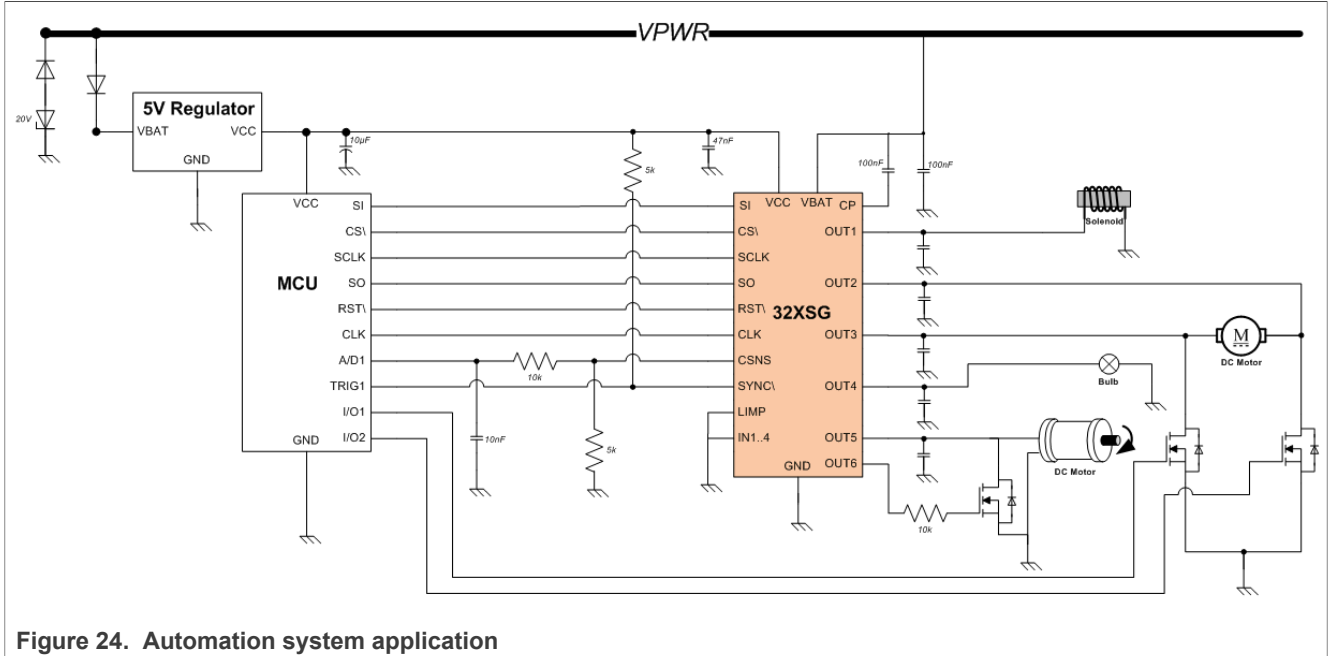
VPWR

20V

5V Regulator
VBAT VCC
GND

10µF

5k

47nF

100nF

100nF

VCC
SI
CS\
SCLK
SO
RST\
CLK
A/D1
TRIG1
I/O1
I/O2
GND

MCU

10k

10nF

5k

SI VCC VBAT CP
CS\
SCLK
SO
RST\
CLK
CSNS
SYNC\
LIMP
IN1..4
GND

32XSG

OUT1
OUT2
OUT3
OUT4
OUT5
OUT6

Solenoid

M

DC Motor

Bulb

DC Motor

10k

Figure 24. Automation system application